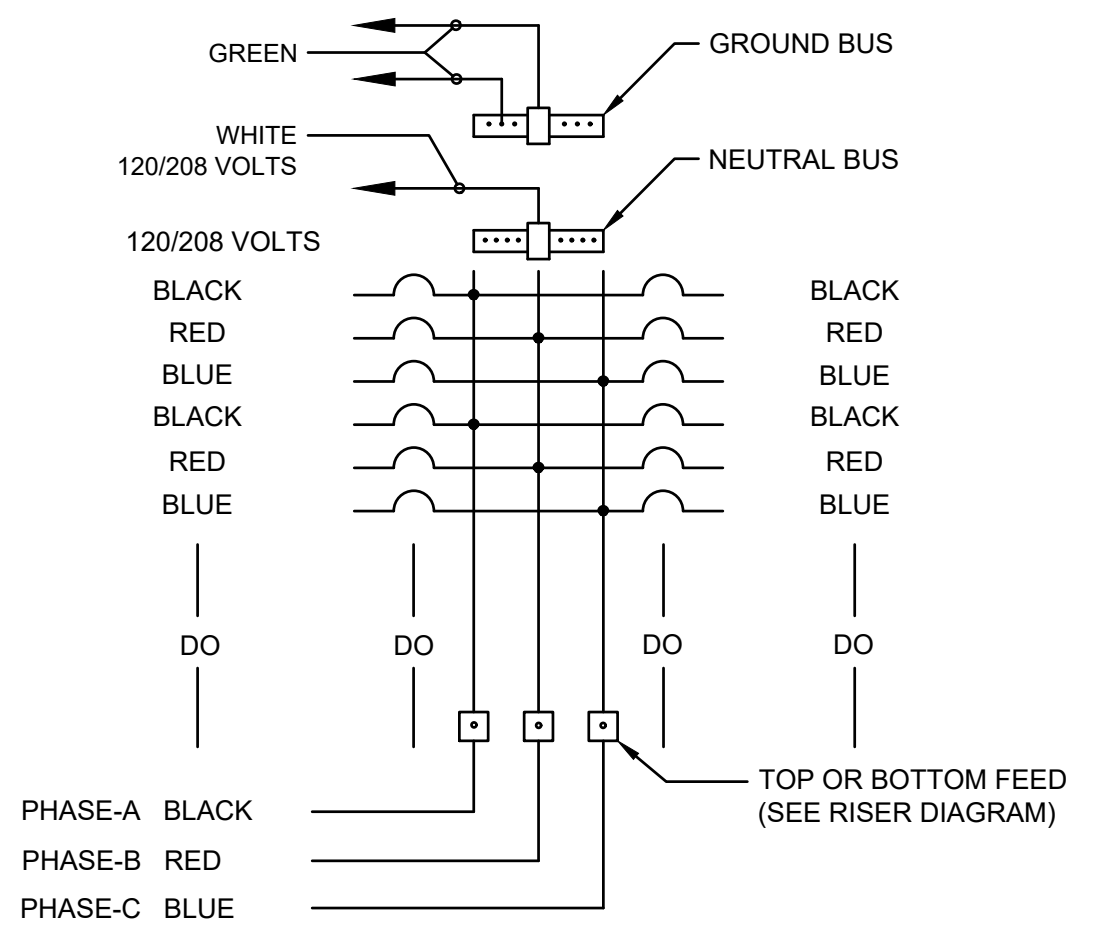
GREEN

GROUND BUS

WHITE
120/208 VOLTS

NEUTRAL BUS

120/208 VOLTS

BLACK
RED
BLUE
BLACK
RED
BLUE

BLACK
RED
BLUE
BLACK
RED
BLUE

DO DO DO DO

TOP OR BOTTOM FEED
(SEE RISER DIAGRAM)

PHASE-A BLACK
PHASE-B RED
PHASE-C BLUE